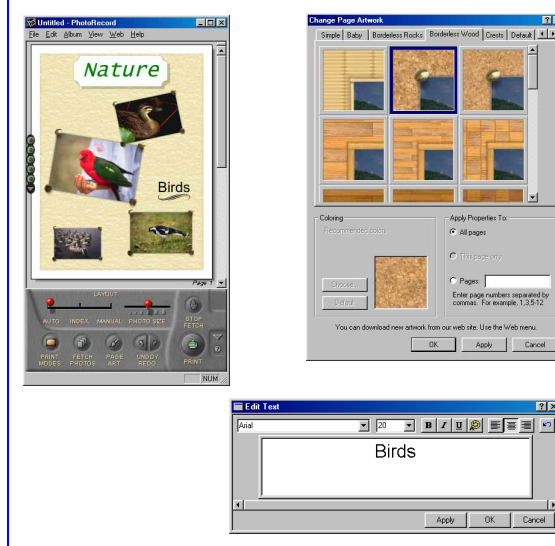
Untitled - PhotoRecord
File Edit Album View Web Help

Nature

Birds

Page 1

LAYOUT
AUTO INDEX MANUAL PHOTO SIZE
STOP FETCH
PRINT MODES FETCH PHOTOS PAGE ART UNDO / REDO PRINT

NUM

Change Page Artwork
Simple Baby Borderless Rocks Borderless Wood Crests Default

Coloring
Recommended colors
Choose...
Default

Apply Properties To:
All pages
This page only
Pages:
Enter page numbers separated by commas. For example, 1,3,5-12

You can download new artwork from our web site. Use the Web menu.
OK Apply Cancel

Edit Text
Arial 20 B I U
Birds
Apply OK Cancel